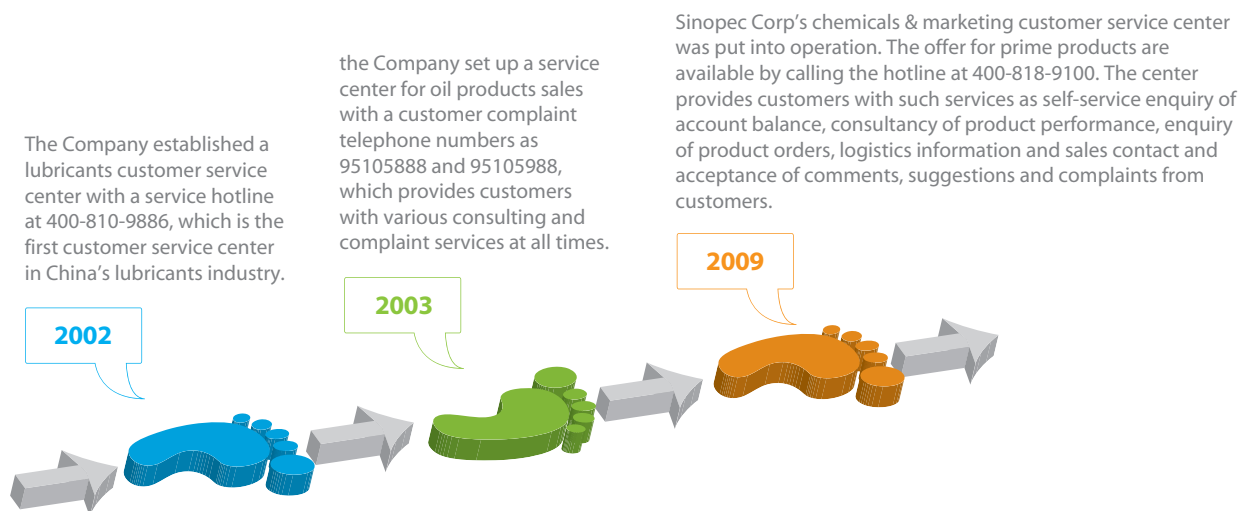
The Company established a lubricants customer service center with a service hotline at 400-810-9886, which is the first customer service center in China’s lubricants industry.

2002

the Company set up a service center for oil products sales with a customer complaint telephone numbers as 95105888 and 95105988, which provides customers with various consulting and complaint services at all times.

2003

Sinopec Corp’s chemicals & marketing customer service center was put into operation. The offer for prime products are available by calling the hotline at 400-818-9100. The center provides customers with such services as self-service enquiry of account balance, consultancy of product performance, enquiry of product orders, logistics information and sales contact and acceptance of comments, suggestions and complaints from customers.

2009